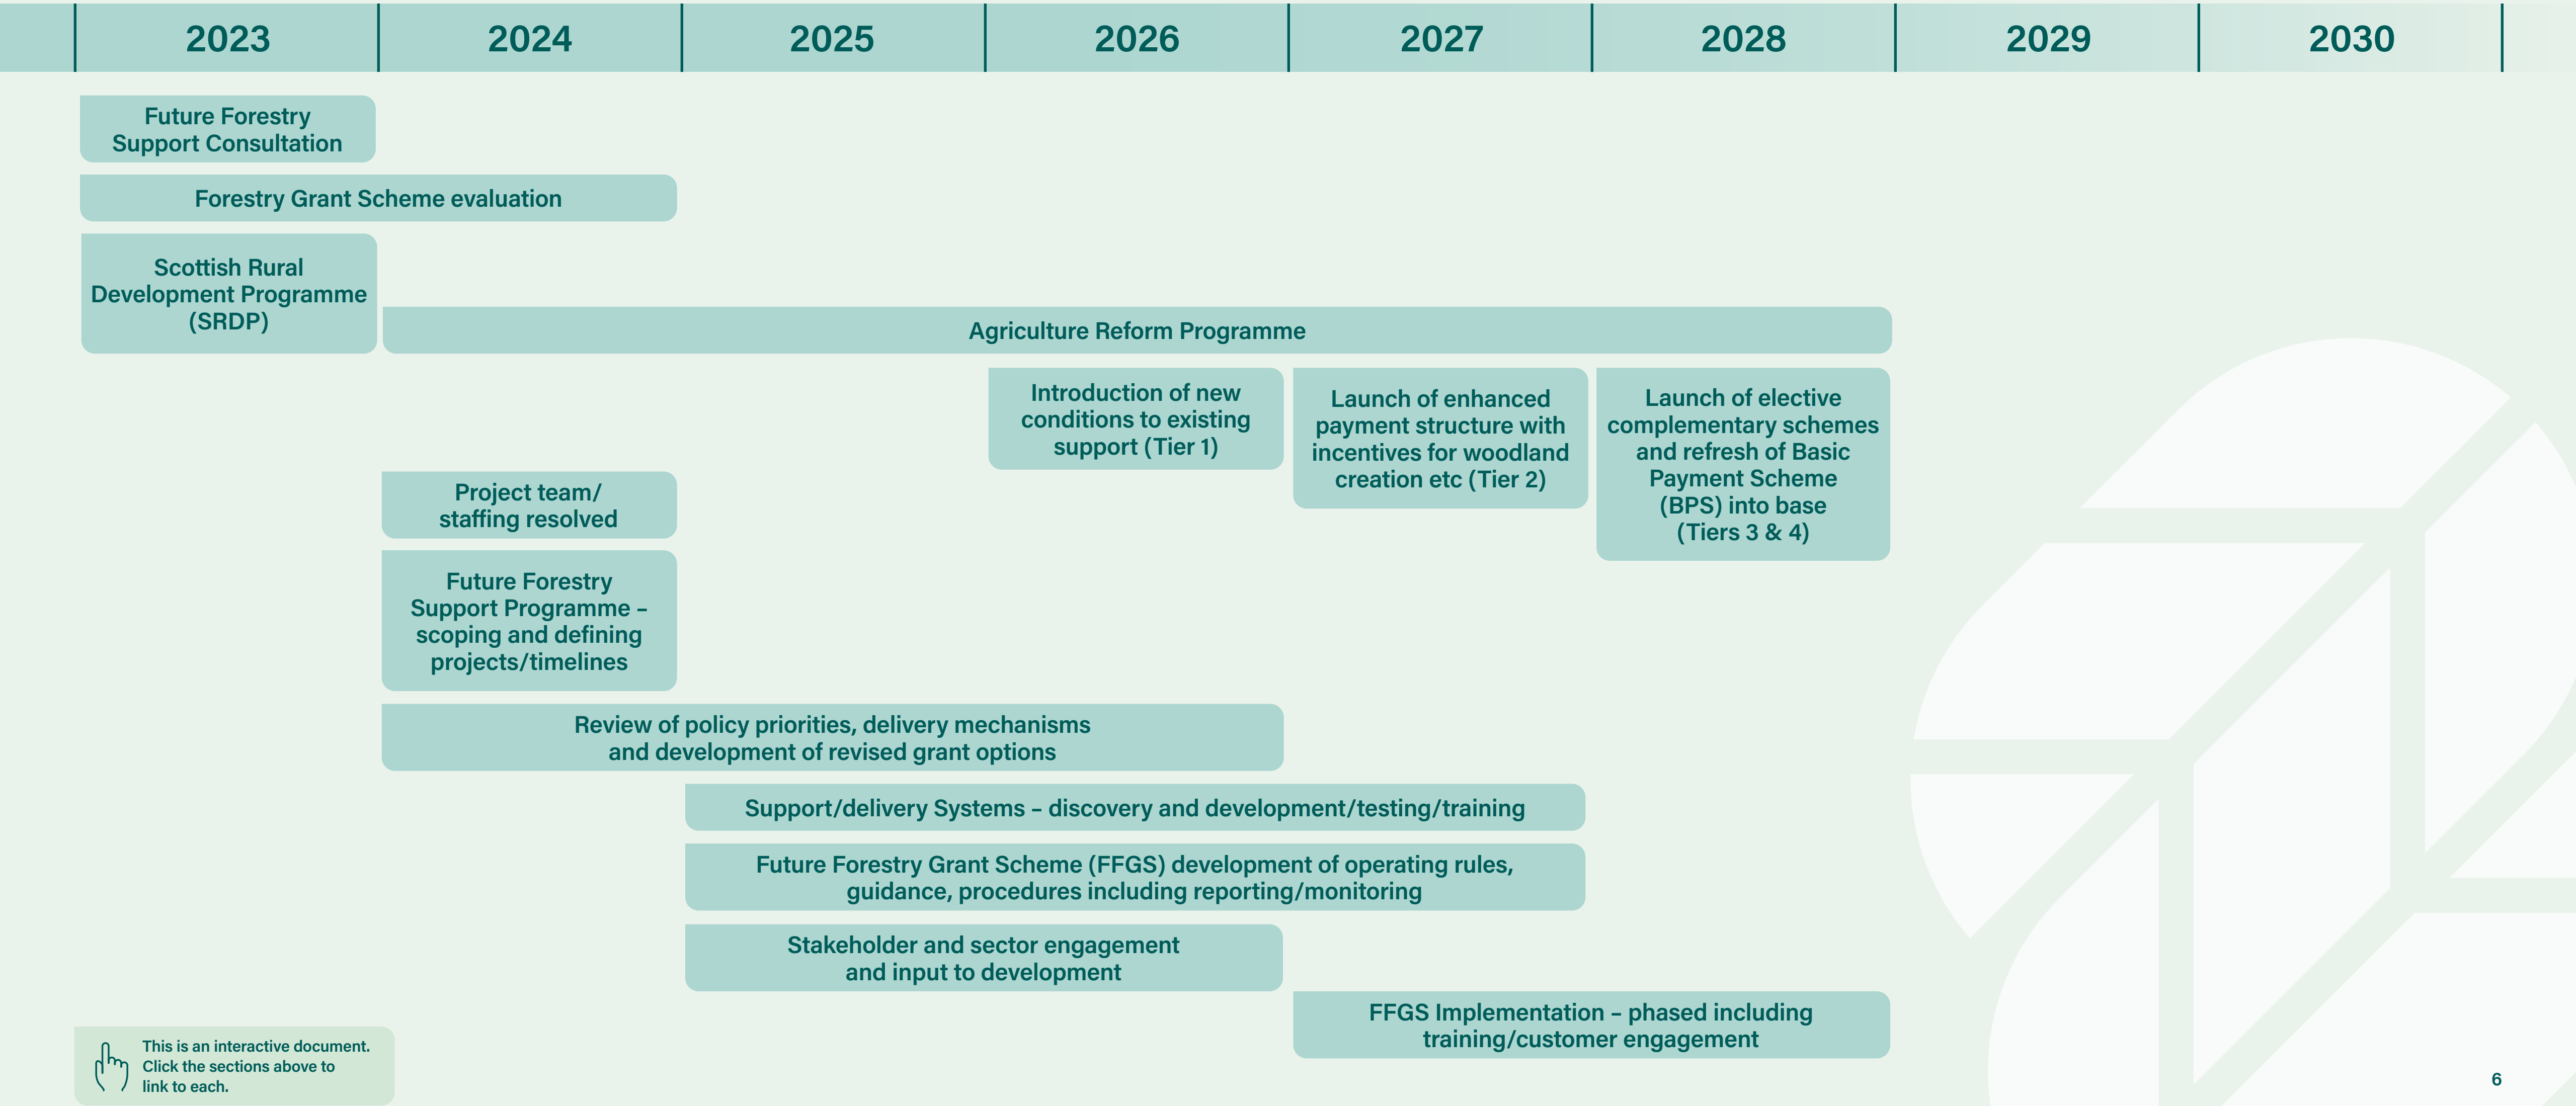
2023
2024
2025
2026
2027
2028
2029
2030

Future Forestry Support Consultation

Forestry Grant Scheme evaluation

Scottish Rural Development Programme (SRDP)

Agriculture Reform Programme

Introduction of new conditions to existing support (Tier 1)

Launch of enhanced payment structure with incentives for woodland creation etc (Tier 2)

Launch of elective complementary schemes and refresh of Basic Payment Scheme (BPS) into base (Tiers 3 & 4)

Project team/ staffing resolved

Future Forestry Support Programme – scoping and defining projects/timelines

Review of policy priorities, delivery mechanisms and development of revised grant options

Support/delivery Systems – discovery and development/testing/training

Future Forestry Grant Scheme (FFGS) development of operating rules, guidance, procedures including reporting/monitoring

Stakeholder and sector engagement and input to development

FFGS Implementation – phased including training/customer engagement

This is an interactive document. Click the sections above to link to each.

6